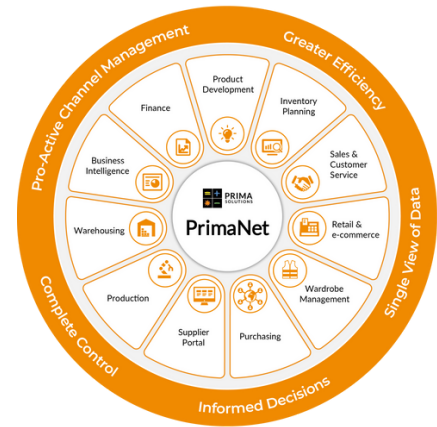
Pro-Active Channel Management

Greater Efficiency

Single View of Data

Informed Decisions

Complete Control

Product Development

Inventory Planning

Sales & Customer Service

Retail & e-commerce

Wardrobe Management

Purchasing

Supplier Portal

Production

Warehousing

Business Intelligence

Finance

PRIMA SOLUTIONS

PrimaNet